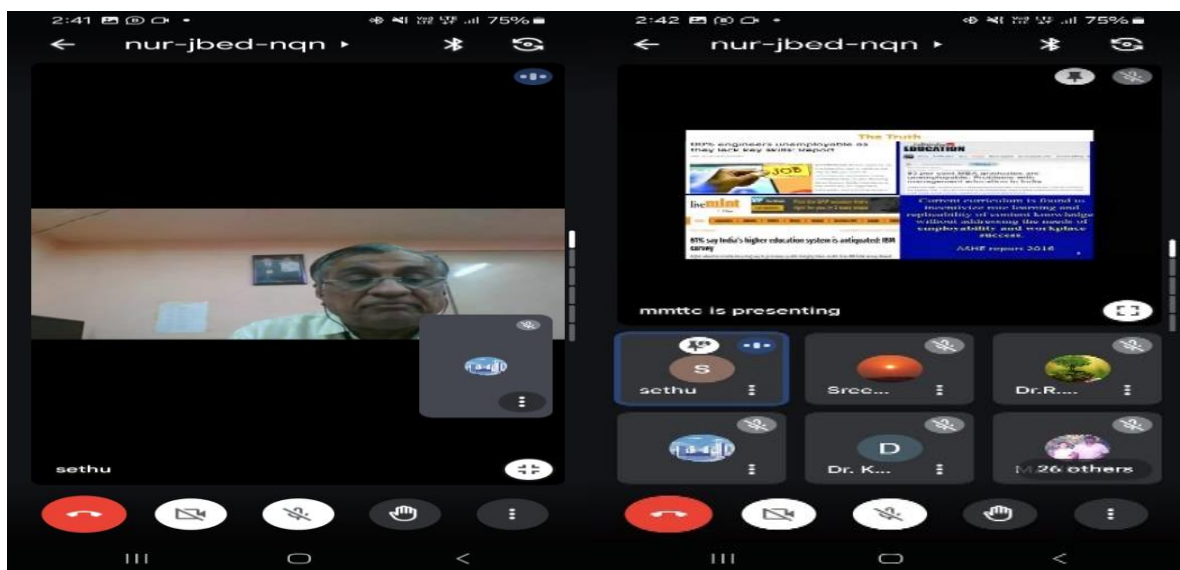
2:41 75%
nur-jbed-nqn ▸

sethu

2:42 75%
nur-jbed-nqn ▸

The Truth
80% engineers unemployable as they lack key skills: report
JOB
EDUCATION
83 per cent MBA graduates are unemployable. Problems with management education in India
livemint
87% say India's higher education system is antiquated: IBM survey
Current curriculum is found to incentivize rote learning and replicability of content knowledge without addressing the needs of employability and workplace success.
AAHE report 2016

mmttc is presenting

S
sethu
Sree...
Dr.R....
D
Dr. K...
M 26 others